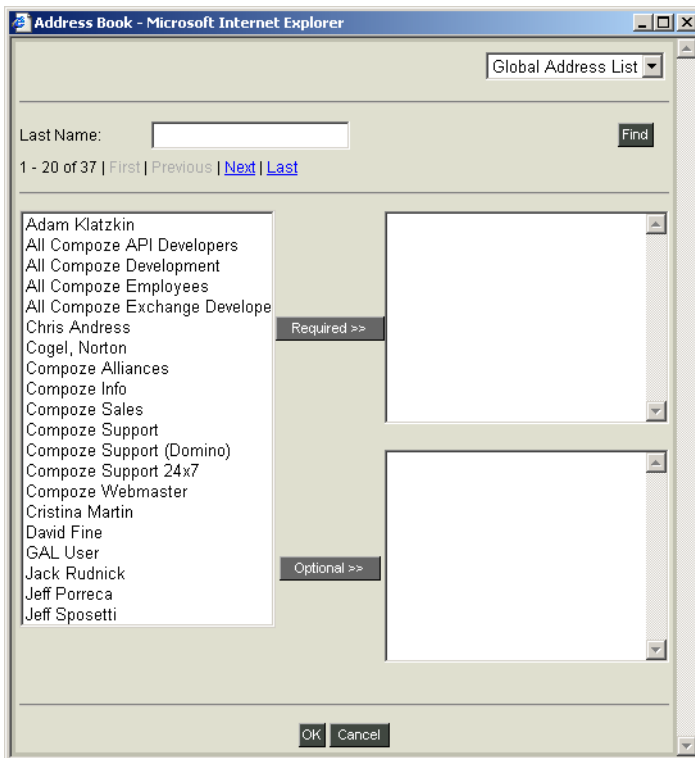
Address Book - Microsoft Internet Explorer

Global Address List

Last Name:

Find

1 - 20 of 37 | First | Previous | Next | Last

Adam Klatzkin
All Compoze API Developers
All Compoze Development
All Compoze Employees
All Compoze Exchange Develope
Chris Andress
Cogel, Norton
Compoze Alliances
Compoze Info
Compoze Sales
Compoze Support
Compoze Support (Domino)
Compoze Support 24x7
Compoze Webmaster
Cristina Martin
David Fine
GAL User
Jack Rudnick
Jeff Porreca
Jeff Sposetti

Required >>

Optional >>

OK Cancel